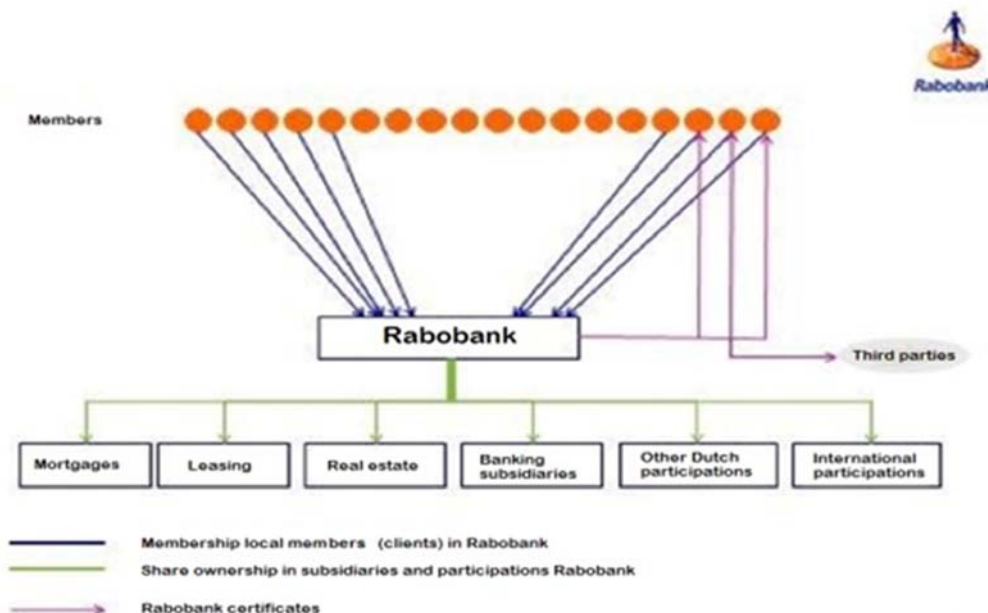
Rabobank

Members

Rabobank

Third parties

Mortgages

Leasing

Real estate

Banking subsidiaries

Other Dutch participations

International participations

Membership local members (clients) in Rabobank

Share ownership in subsidiaries and participations Rabobank

Rabobank certificates